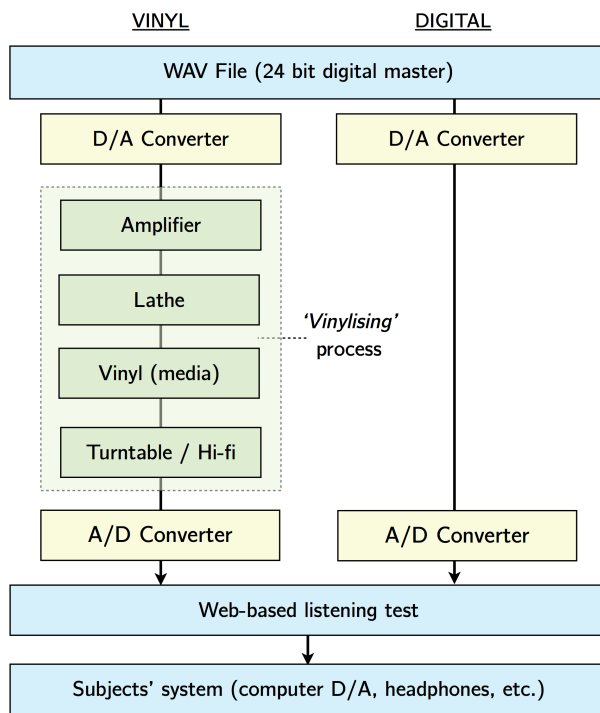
VINYL

DIGITAL

WAV File (24 bit digital master)

D/A Converter

D/A Converter

Amplifier

Lathe

'Vinylising' process

Vinyl (media)

Turntable / Hi-fi

A/D Converter

A/D Converter

Web-based listening test

Subjects' system (computer D/A, headphones, etc.)